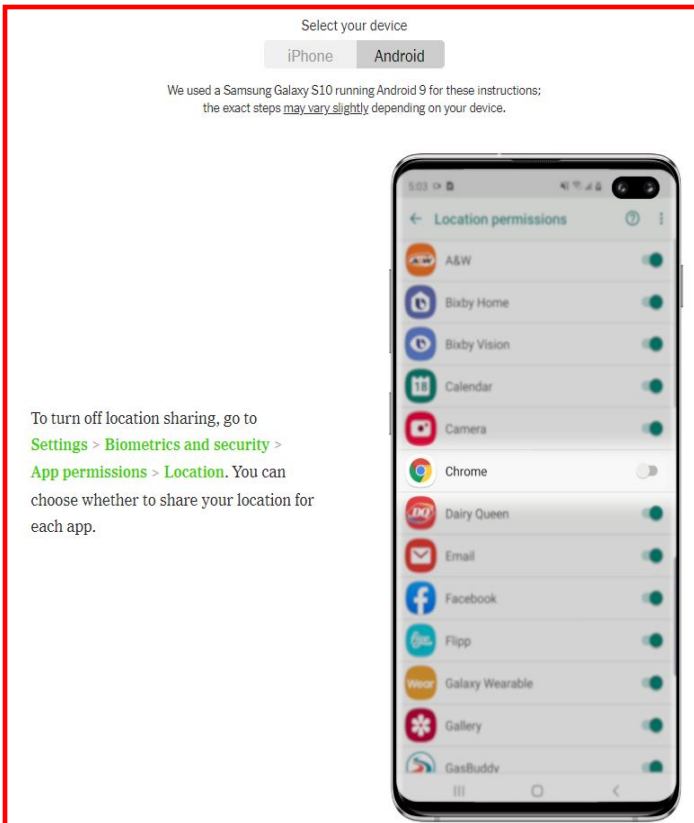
Select your device

iPhone Android

We used a Samsung Galaxy S10 running Android 9 for these instructions; the exact steps may vary slightly depending on your device.

To turn off location sharing, go to Settings > Biometrics and security > App permissions > Location. You can choose whether to share your location for each app.

5:03

← Location permissions

A&W

Bixby Home

Bixby Vision

Calendar

Camera

Chrome

Dairy Queen

Email

Facebook

Flipp

Galaxy Wearable

Gallery

GasBuddy